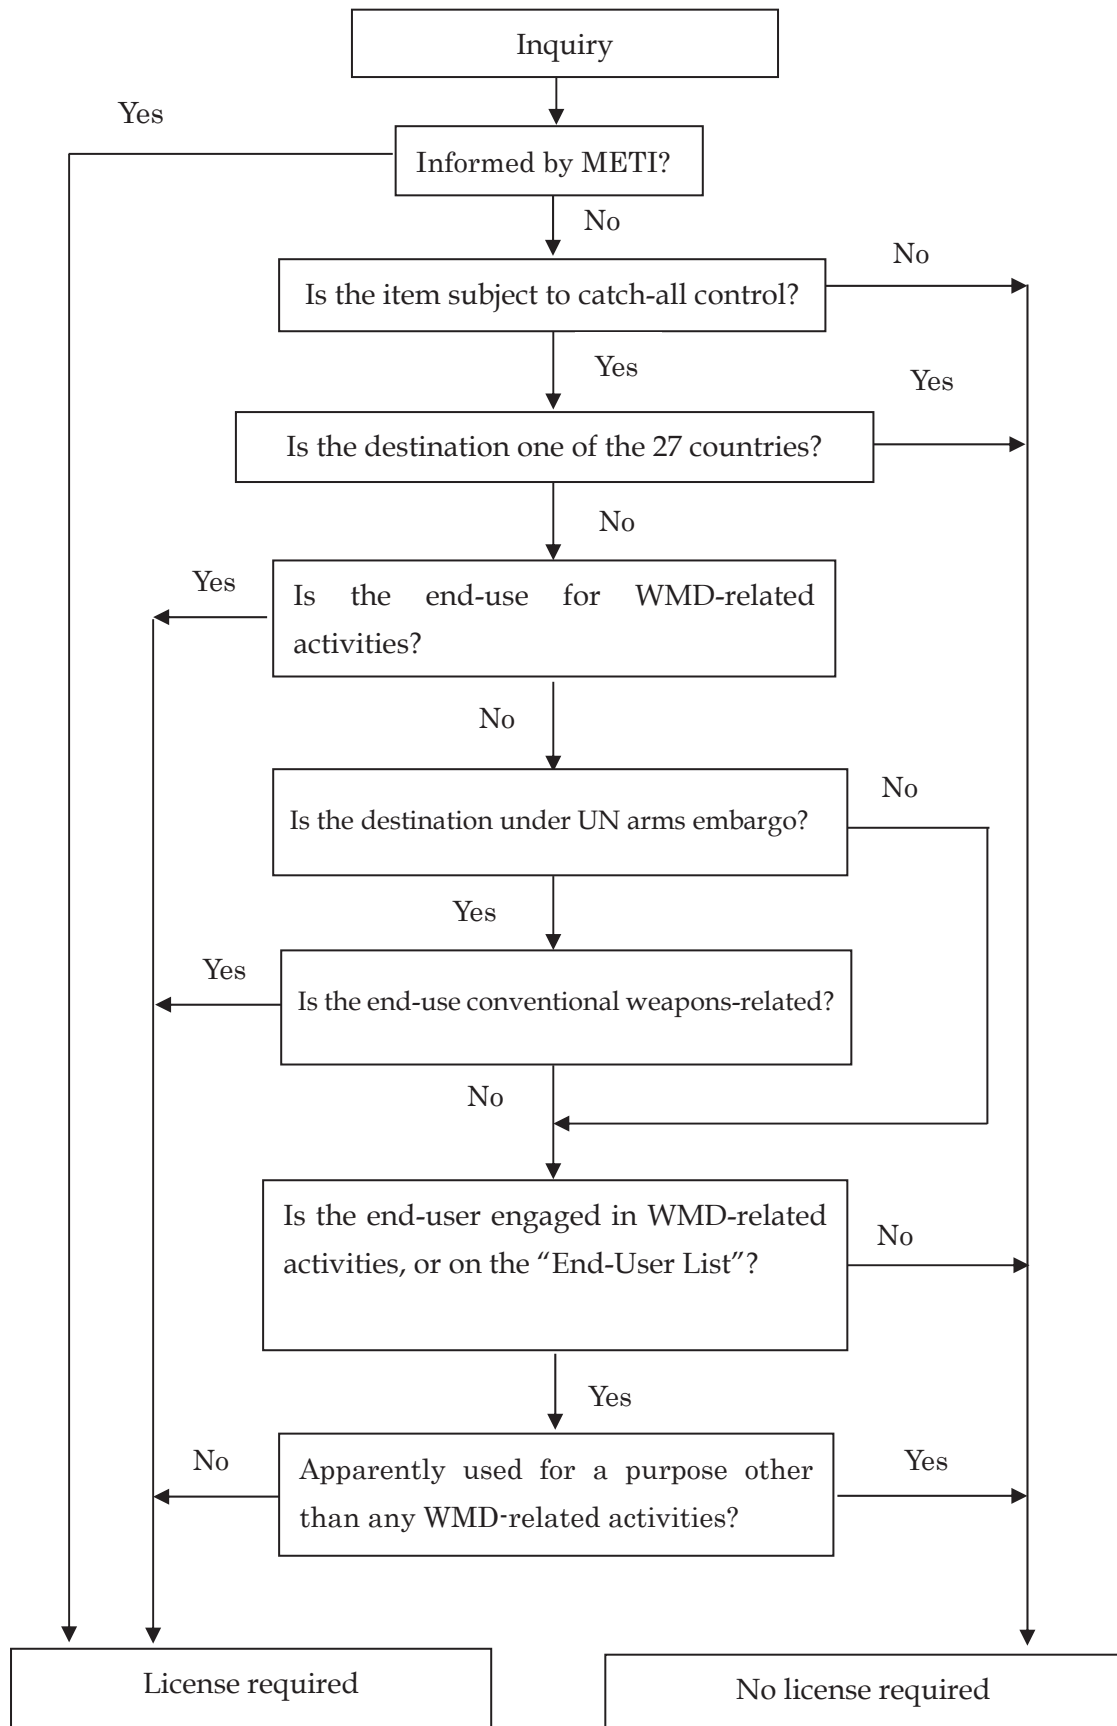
Inquiry

Yes

Informed by METI?

No

No

Is the item subject to catch-all control?

Yes

Yes

Is the destination one of the 27 countries?

No

Yes

Is the end-use for WMD-related activities?

No

No

Is the destination under UN arms embargo?

Yes

Yes

Is the end-use conventional weapons-related?

No

Is the end-user engaged in WMD-related activities, or on the "End-User List"?

No

Yes

No

Apparently used for a purpose other than any WMD-related activities?

Yes

License required

No license required